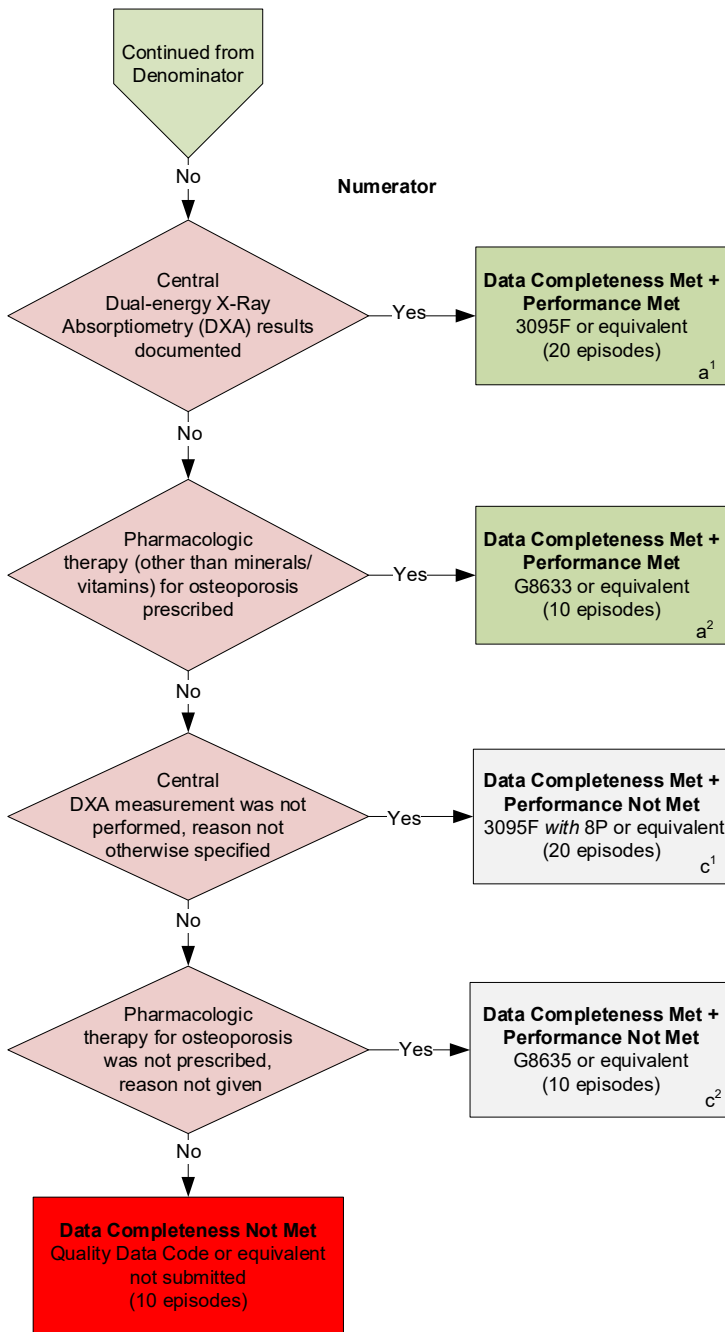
Continued from Denominator

No

Numerator

Central Dual-energy X-Ray Absorptiometry (DXA) results documented

Yes

**Data Completeness Met + Performance Met**
3095F or equivalent
(20 episodes)
$a^1$

No

Pharmacologic therapy (other than minerals/ vitamins) for osteoporosis prescribed

Yes

**Data Completeness Met + Performance Met**
G8633 or equivalent
(10 episodes)
$a^2$

No

Central DXA measurement was not performed, reason not otherwise specified

Yes

**Data Completeness Met + Performance Not Met**
3095F *with* 8P or equivalent
(20 episodes)
$c^1$

No

Pharmacologic therapy for osteoporosis was not prescribed, reason not given

Yes

**Data Completeness Met + Performance Not Met**
G8635 or equivalent
(10 episodes)
$c^2$

No

**Data Completeness Not Met**
Quality Data Code or equivalent not submitted
(10 episodes)